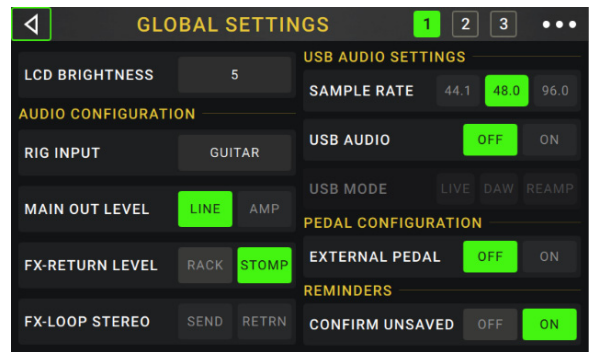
GLOBAL SETTINGS

1 2 3 •••

LCD BRIGHTNESS 5

AUDIO CONFIGURATION

RIG INPUT GUITAR

MAIN OUT LEVEL LINE AMP

FX-RETURN LEVEL RACK STOMP

FX-LOOP STEREO SEND RETRN

USB AUDIO SETTINGS

SAMPLE RATE 44.1 48.0 96.0

USB AUDIO OFF ON

USB MODE LIVE DAW REAMP

PEDAL CONFIGURATION

EXTERNAL PEDAL OFF ON

REMINDERS

CONFIRM UNSAVED OFF ON